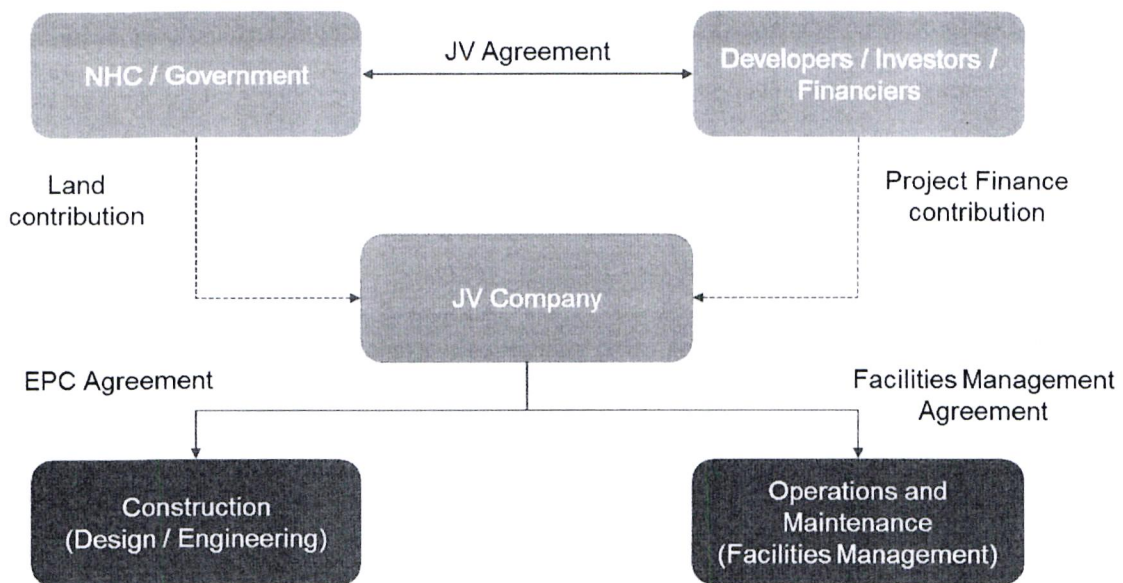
NHC / Government

JV Agreement

Developers / Investors / Financiers

Land contribution

Project Finance contribution

JV Company

EPC Agreement

Facilities Management Agreement

Construction (Design / Engineering)

Operations and Maintenance (Facilities Management)